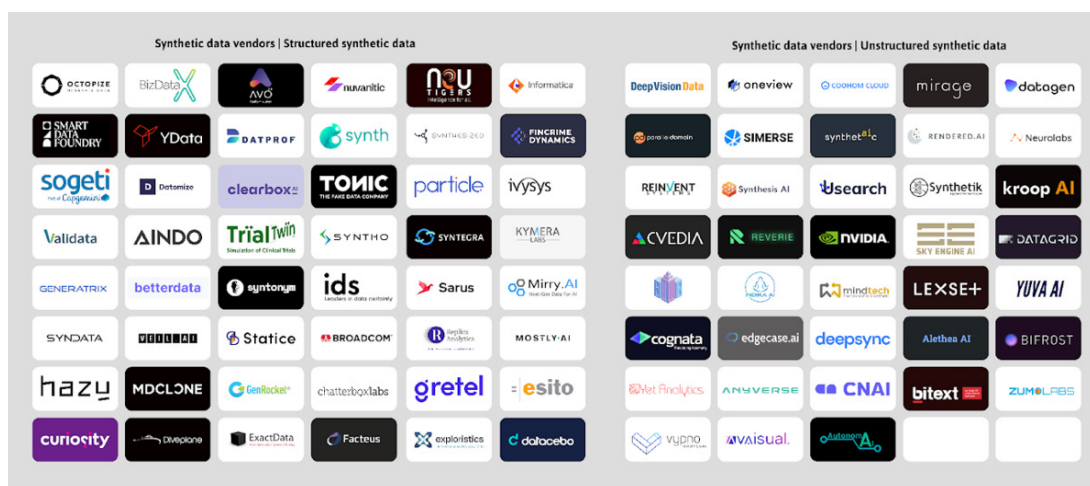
Synthetic data vendors | Structured synthetic data

OCTOPIZE
BizDataX
AVO
nuvanitic
NOU TIGERS
Informatica
SMART DATA FOUNDRY
YData
DATPROF
synth
SYNTHESIZED
FINCRIME DYNAMICS
sogeti Part of Capgemini
Datomize
clearbox AI
TONIC THE FAKE DATA COMPANY
particle
ivysys
Validata
AINDO
TrialTwin Simulator of Clinical Trials
SYNTHO
SYNTEGRA
KYMERA LABS
GENERATRIX
betterdata
syntonym
ids Leaders in data portability
Sarus
Mirry.AI
SYNDATA
VEIL.AI
Statice
BROADCOM
Replica Analytics
MOSTLY·AI
hazy
MDCLONE
GenRocket
chatterboxlabs
gretel
esito
curiosity
Diveplane
ExactData
Facteus
exploristics
datacebo

Synthetic data vendors | Unstructured synthetic data

DeepVisionData
oneview
COOHOM CLOUD
mirage
datagen
parallel domain
SIMERSE
synthetaic
RENDERED.AI
Neurolabs
REINVENT
Synthesis AI
Usearch
Synthetik
kroop AI
CVEDIA
REVERIE
NVIDIA
SKY ENGINE AI
DATAGRID
mindtech
LEXSET
YUVA AI
cognata
edgecase.ai
deepsync
Alethea AI
BIFROST
Het Analytics
ANYVERSE
CNAI
bitext
ZUMOLABS
vypno
aivisual.
Autonomi